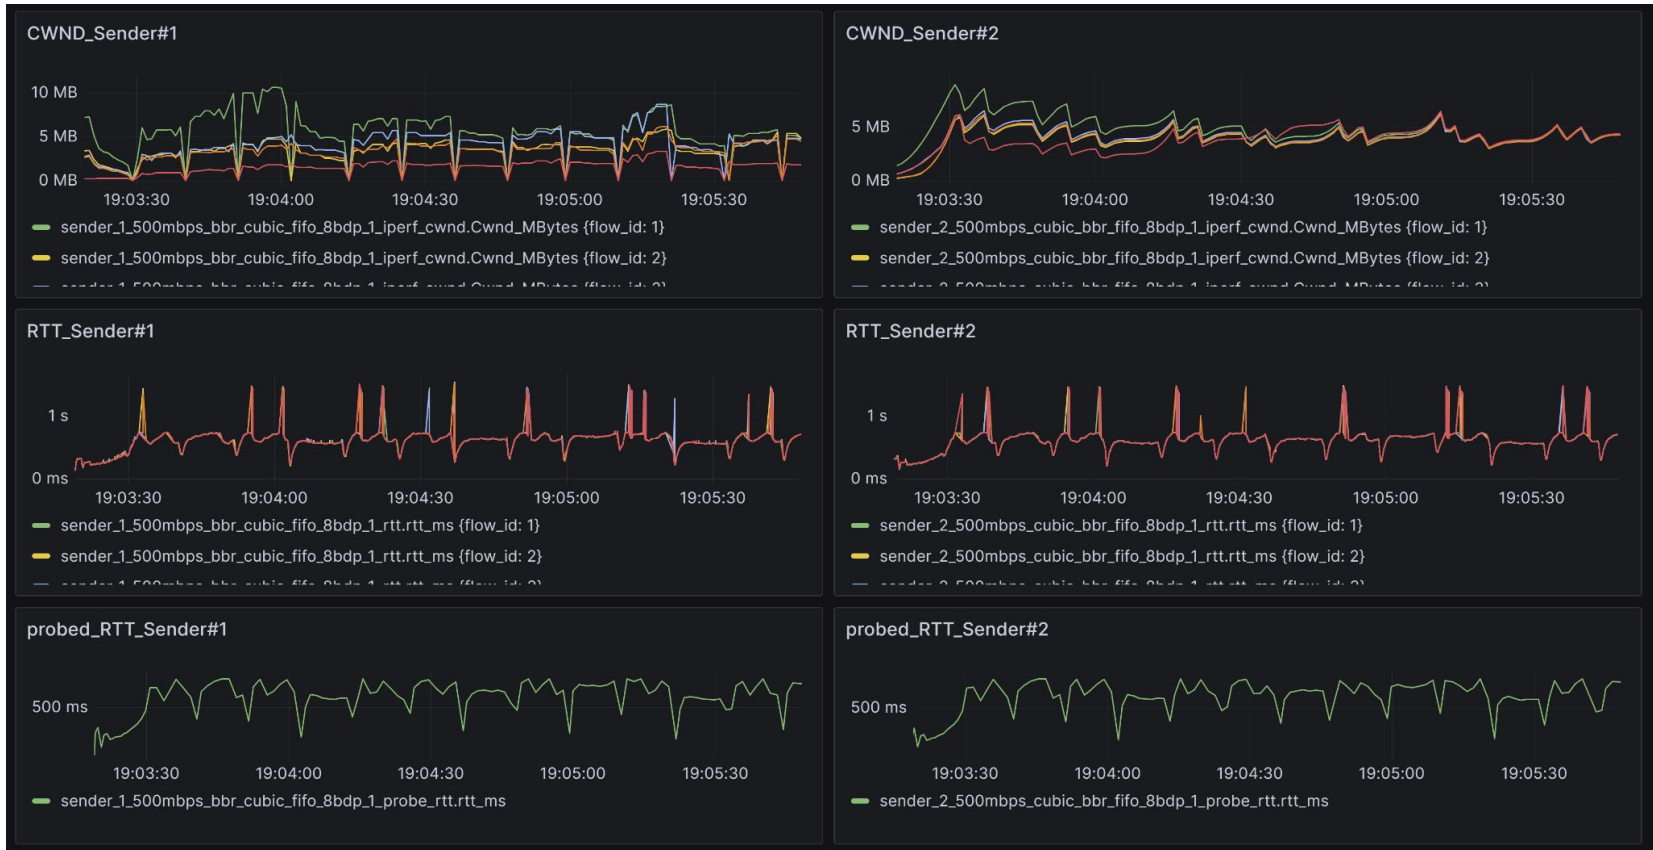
CWND_Sender#1

10 MB
5 MB
0 MB

19:03:30 19:04:00 19:04:30 19:05:00 19:05:30

sender_1_500mbps_bbr_cubic_fifo_8bdp_1_iperf_cwnd.Cwnd_MBytes {flow_id: 1}
sender_1_500mbps_bbr_cubic_fifo_8bdp_1_iperf_cwnd.Cwnd_MBytes {flow_id: 2}
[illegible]

CWND_Sender#2

5 MB
0 MB

19:03:30 19:04:00 19:04:30 19:05:00 19:05:30

sender_2_500mbps_cubic_bbr_fifo_8bdp_1_iperf_cwnd.Cwnd_MBytes {flow_id: 1}
sender_2_500mbps_cubic_bbr_fifo_8bdp_1_iperf_cwnd.Cwnd_MBytes {flow_id: 2}
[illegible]

RTT_Sender#1

1 s
0 ms

19:03:30 19:04:00 19:04:30 19:05:00 19:05:30

sender_1_500mbps_bbr_cubic_fifo_8bdp_1_rtt.rtt_ms {flow_id: 1}
sender_1_500mbps_bbr_cubic_fifo_8bdp_1_rtt.rtt_ms {flow_id: 2}
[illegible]

RTT_Sender#2

1 s
0 ms

19:03:30 19:04:00 19:04:30 19:05:00 19:05:30

sender_2_500mbps_cubic_bbr_fifo_8bdp_1_rtt.rtt_ms {flow_id: 1}
sender_2_500mbps_cubic_bbr_fifo_8bdp_1_rtt.rtt_ms {flow_id: 2}
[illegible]

probed_RTT_Sender#1

500 ms

19:03:30 19:04:00 19:04:30 19:05:00 19:05:30

sender_1_500mbps_bbr_cubic_fifo_8bdp_1_probe_rtt.rtt_ms

probed_RTT_Sender#2

500 ms

19:03:30 19:04:00 19:04:30 19:05:00 19:05:30

sender_2_500mbps_cubic_bbr_fifo_8bdp_1_probe_rtt.rtt_ms